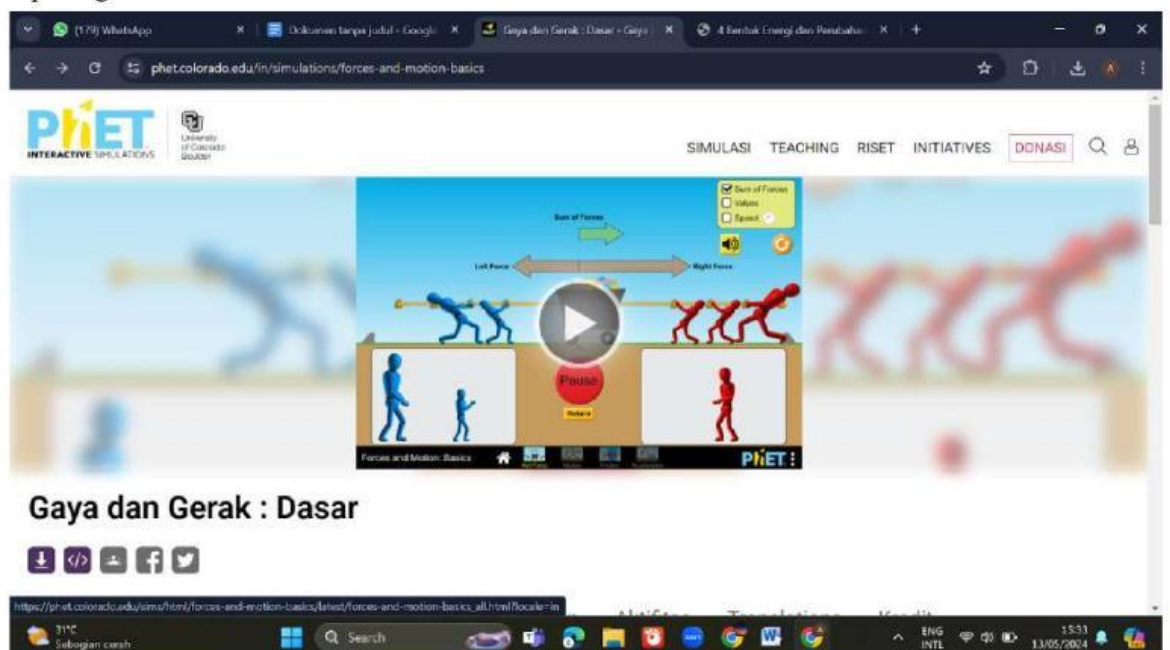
(179) WhatsApp
Dokumen tanpa judul - Google
Gaya dan Gerak : Dasar - Gaya
4 Bentuk Energi dan Perubahan
phet.colorado.edu/in/simulations/forces-and-motion-basics

PhET INTERACTIVE SIMULATIONS
University of Colorado Boulder

SIMULASI TEACHING RISET INITIATIVES DONASI

Sum of Forces
Values
Speed
Sum of Forces
Left Force
Right Force
Pause
Restore
Forces and Motion: Basics
Net Force Motion Friction Acceleration
PhET

Gaya dan Gerak : Dasar

https://phet.colorado.edu/sims/html/forces-and-motion-basics/latest/forces-and-motion-basics_all.html?locale=in
Aktifitas Translations Kredit

31°C
Sebagian cerah
Search
ENG INTL
15:31
13/05/2024